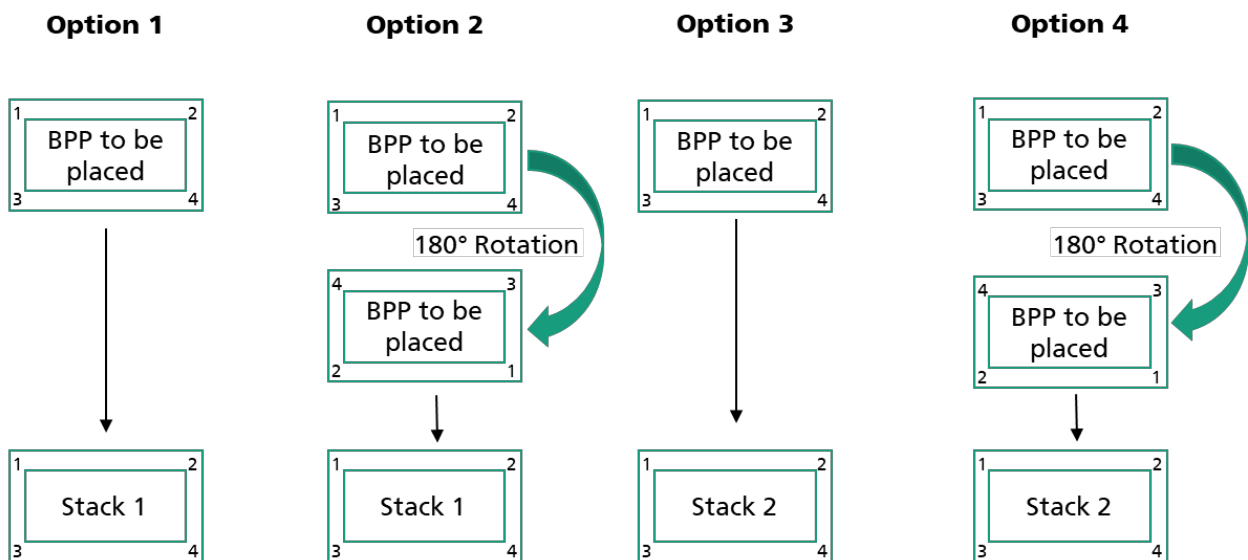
Option 1

1 2
BPP to be placed
3 4

1 2
Stack 1
3 4

Option 2

1 2
BPP to be placed
3 4

180° Rotation

4 3
BPP to be placed
2 1

1 2
Stack 1
3 4

Option 3

1 2
BPP to be placed
3 4

1 2
Stack 2
3 4

Option 4

1 2
BPP to be placed
3 4

180° Rotation

4 3
BPP to be placed
2 1

1 2
Stack 2
3 4